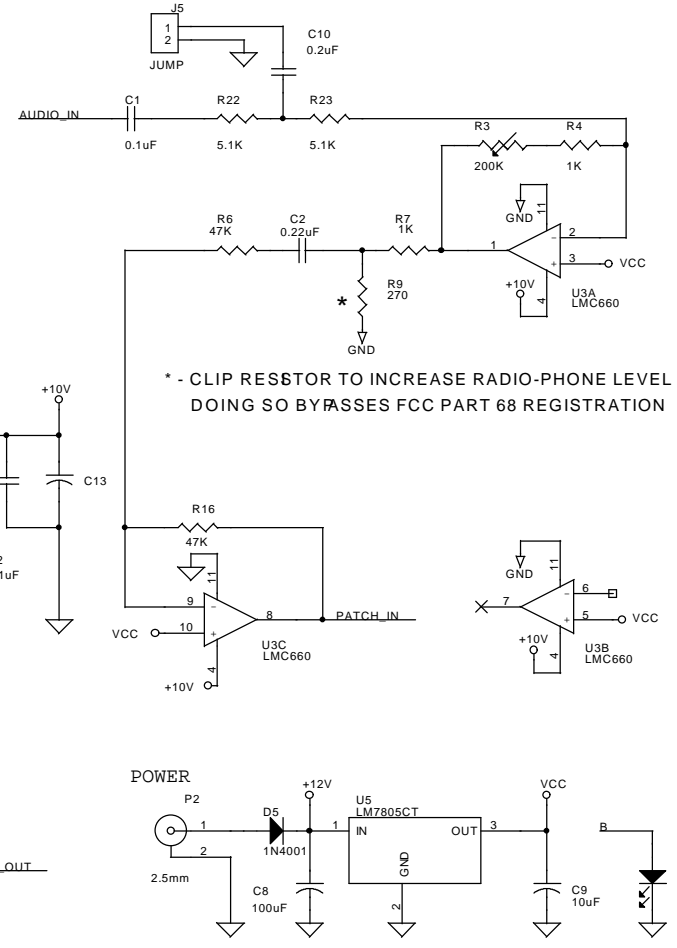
J5
1
2
JUMP

C10
0.2uF

AUDIO_IN
C1
0.1uF
R22
5.1K
R23
5.1K

R3
200K
R4
1K

GND
11

R6
47K
C2
0.22uF
R7
1K
1
2
-
3
+
VCC
+10V
4
U3A
LMC660

*
R9
270
GND

* - CLIP RESISTOR TO INCREASE RADIO-PHONE LEVEL
DOING SO BYPASSES FCC PART 68 REGISTRATION

+10V
C13
2
1uF

R16
47K
11
9
-
8
PATCH_IN
VCC
10
+
4
+10V
U3C
LMC660

GND
11
6
-
7
5
+
VCC
+10V
4
U3B
LMC660

POWER
P2
1
2
2.5mm
D5
1N4001
+12V
1
C8
100uF
U5
LM7805CT
IN
OUT
3
GND
2
VCC
C9
10uF
B
_OUT